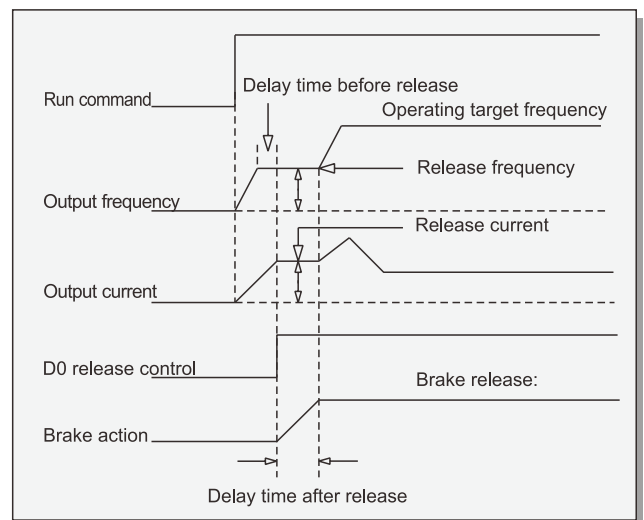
Run command
Delay time before release
Operating target frequency
Release frequency
Output frequency
Release current
Output current
D0 release control
Brake release:
Brake action
Delay time after release